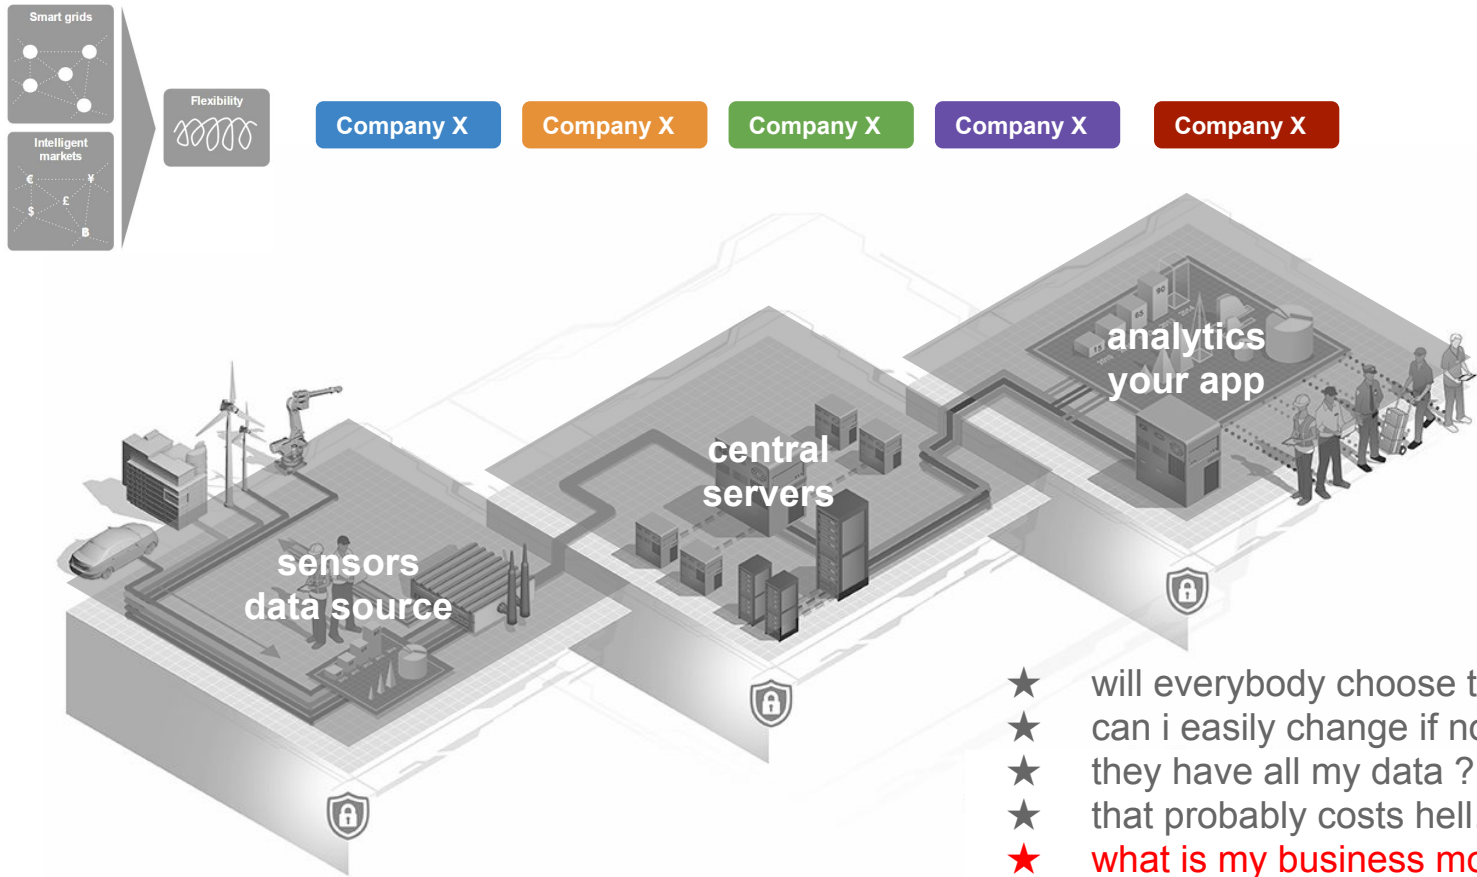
Smart grids

Intelligent markets

€ ¥ £ $ B

Flexibility

Company X

Company X

Company X

Company X

Company X

analytics
your app

central
servers

sensors
data source

★ will everybody choose t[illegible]
★ can i easily change if n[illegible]
★ they have all my data ?
★ that probably costs hell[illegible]
★ what is my business m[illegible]